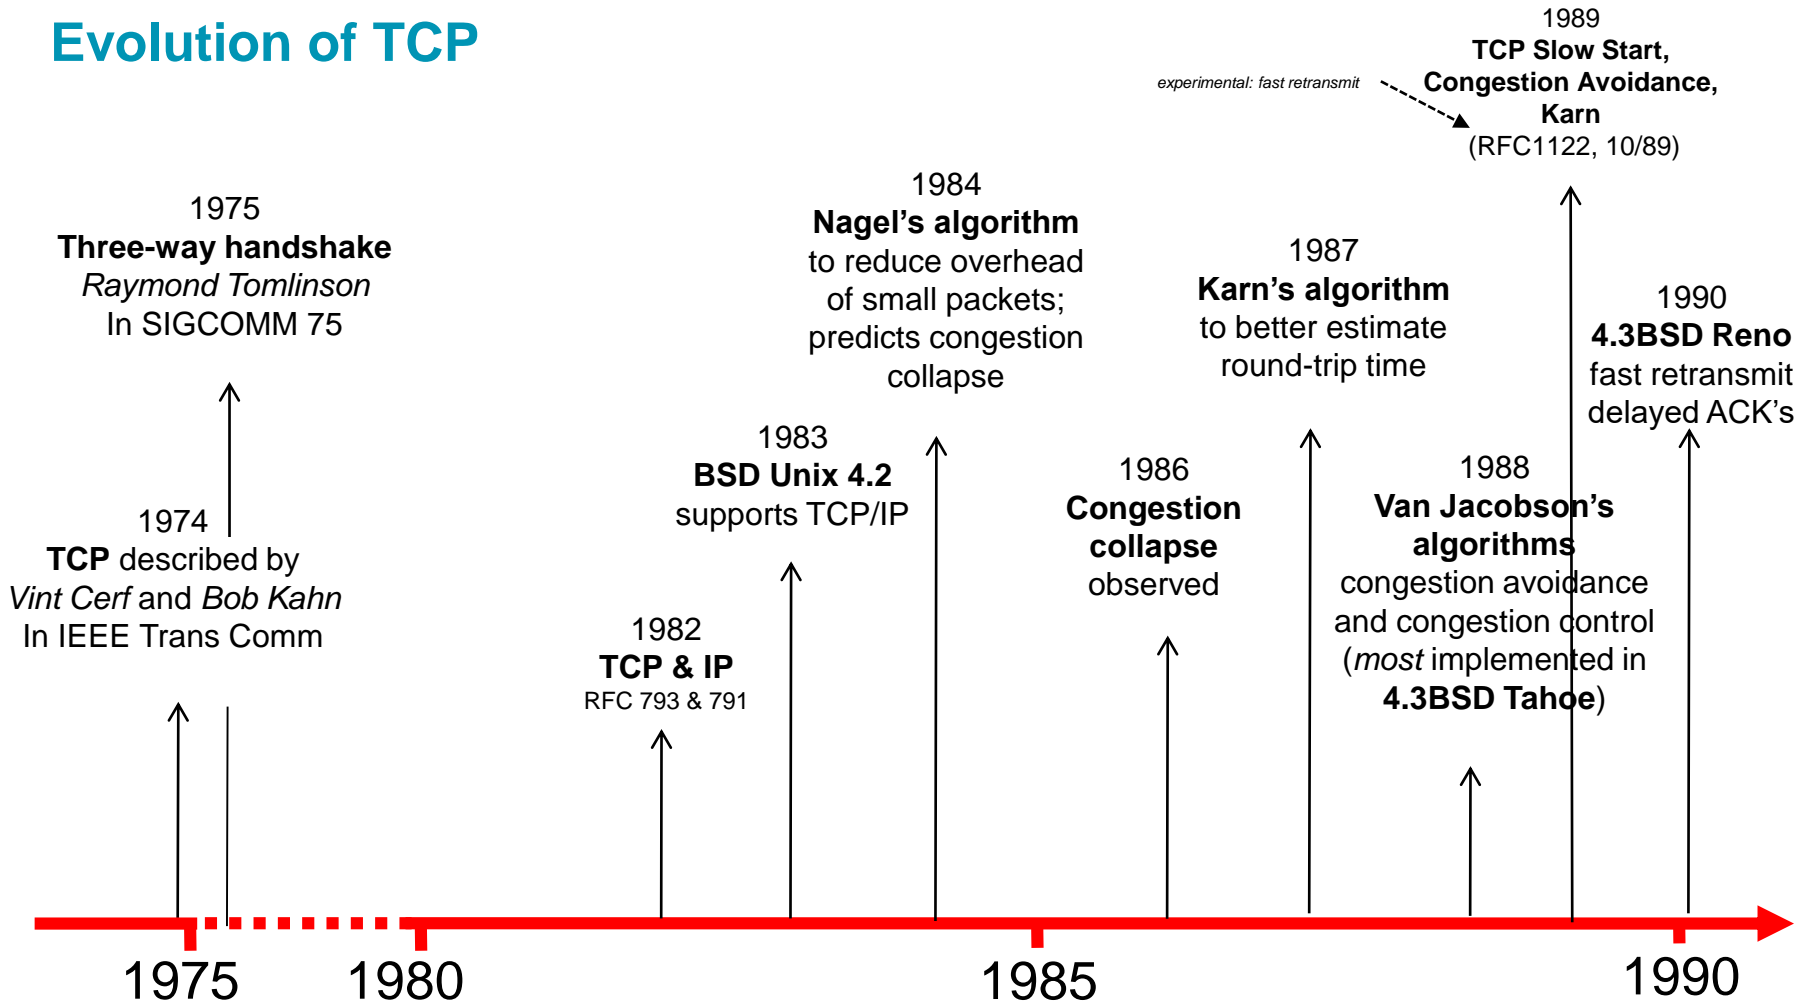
Evolution of TCP

1975
**Three-way handshake**
*Raymond Tomlinson*
In SIGCOMM 75

1974
**TCP** described by
*Vint Cerf* and *Bob Kahn*
In IEEE Trans Comm

1982
**TCP & IP**
RFC 793 & 791

1983
**BSD Unix 4.2**
supports TCP/IP

1984
**Nagel's algorithm**
to reduce overhead of small packets; predicts congestion collapse

1986
**Congestion collapse**
observed

1987
**Karn's algorithm**
to better estimate round-trip time

1988
**Van Jacobson's algorithms**
congestion avoidance and congestion control
(*most* implemented in **4.3BSD Tahoe**)

experimental: fast retransmit

1989
**TCP Slow Start, Congestion Avoidance, Karn**
(RFC1122, 10/89)

1990
**4.3BSD Reno**
fast retransmit
delayed ACK's

1975 1980 1985 1990